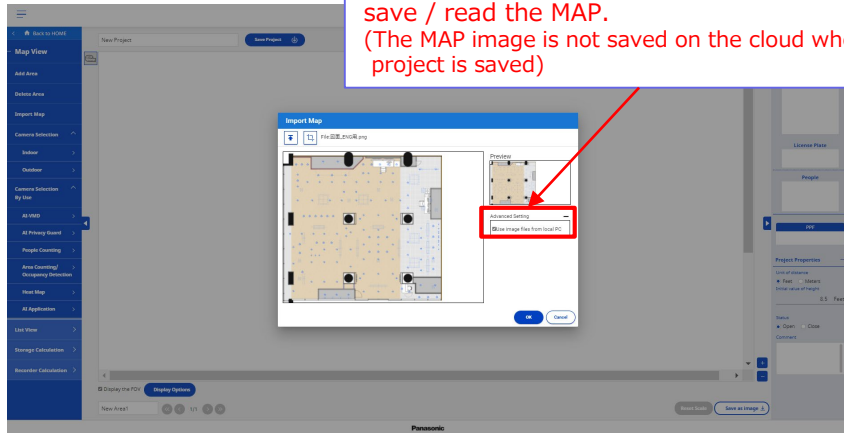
save / read the MAP.
(The MAP image is not saved on the cloud whe
project is saved)

Back to HOME
Map View
Add Area
Delete Area
Import Map
Camera Selection
Indoor
Outdoor
Camera Selection By Use
AI-VMD
AI Privacy Guard
People Counting
Area Counting/ Occupancy Detection
Heat Map
AI Application
List View
Storage Calculation
Recorder Calculation

New Project
Save Project

Import Map
File:図面_ENG版.png
Preview
Advanced Setting
Use image files from local PC
OK
Cancel

License Plate
People
PPF
Project Properties
Unit of distance
Feet
Meters
Initial value of height
8.5 Feet
Status
Open
Close
Comment

Display the FOV
Display Options
New Area1
1/1
Reset Scale
Save as image
Panasonic